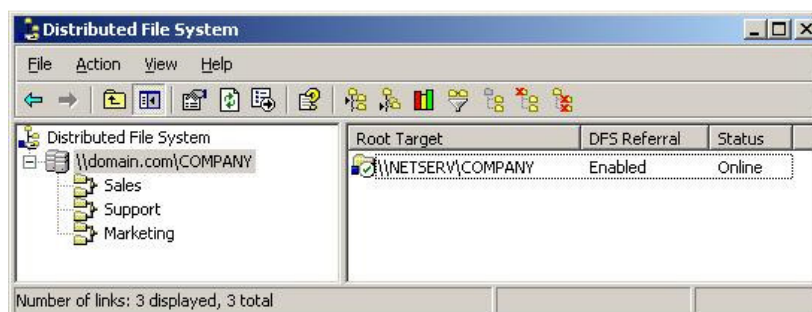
Distributed File System

File Action View Help

Distributed File System
\\domain.com\COMPANY
Sales
Support
Marketing

| Root Target | DFS Referral | Status |
|---|---|---|
| \\NETSERV\COMPANY | Enabled | Online |

Number of links: 3 displayed, 3 total